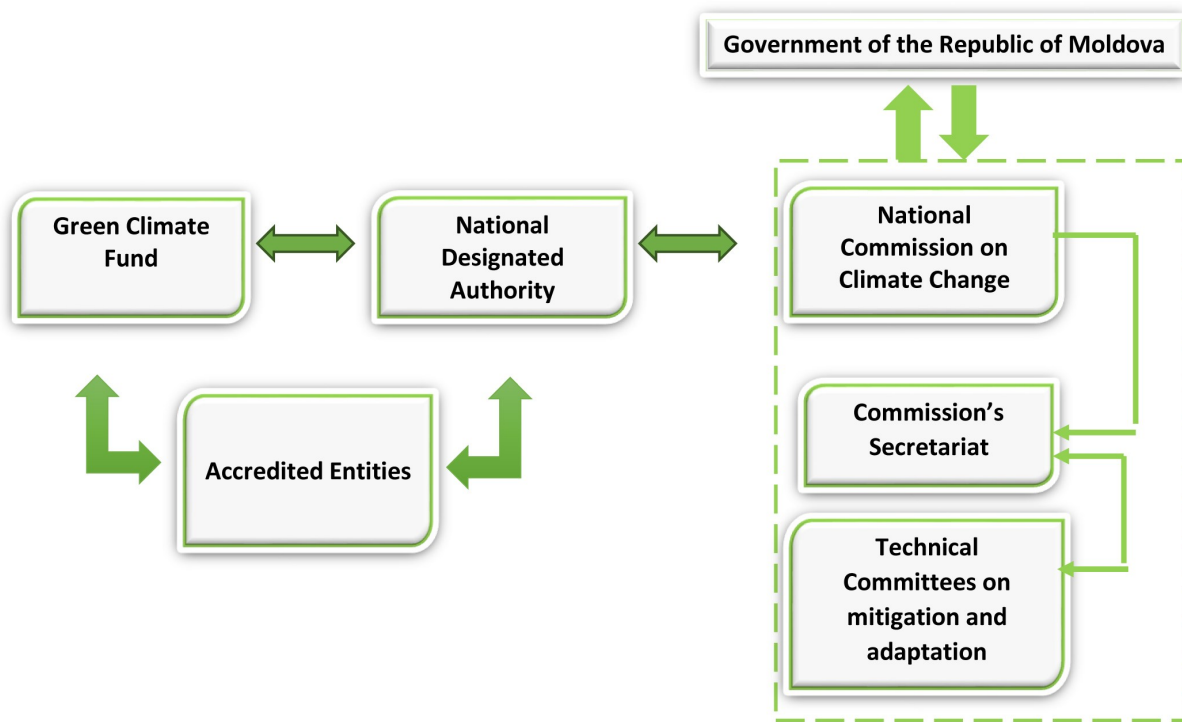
Government of the Republic of Moldova

Green Climate Fund

National Designated Authority

National Commission on Climate Change

Commission's Secretariat

Accredited Entities

Technical Committees on mitigation and adaptation